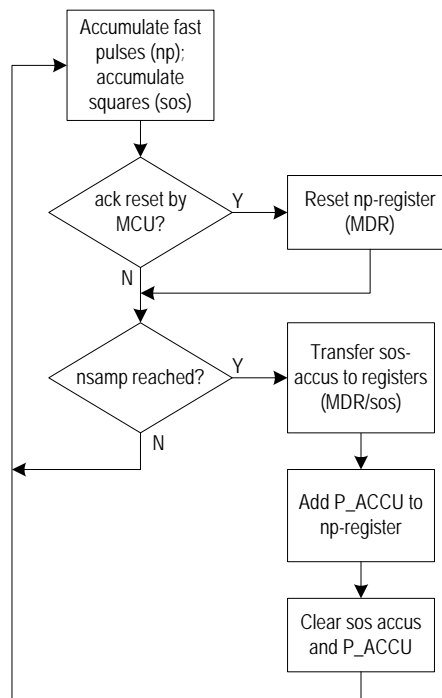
Accumulate fast pulses (np); accumulate squares (sos)

ack reset by MCU?

Y

Reset np-register (MDR)

N

nsamp reached?

Y

Transfer sos-accus to registers (MDR/sos)

N

Add P_ACCU to np-register

Clear sos accus and P_ACCU